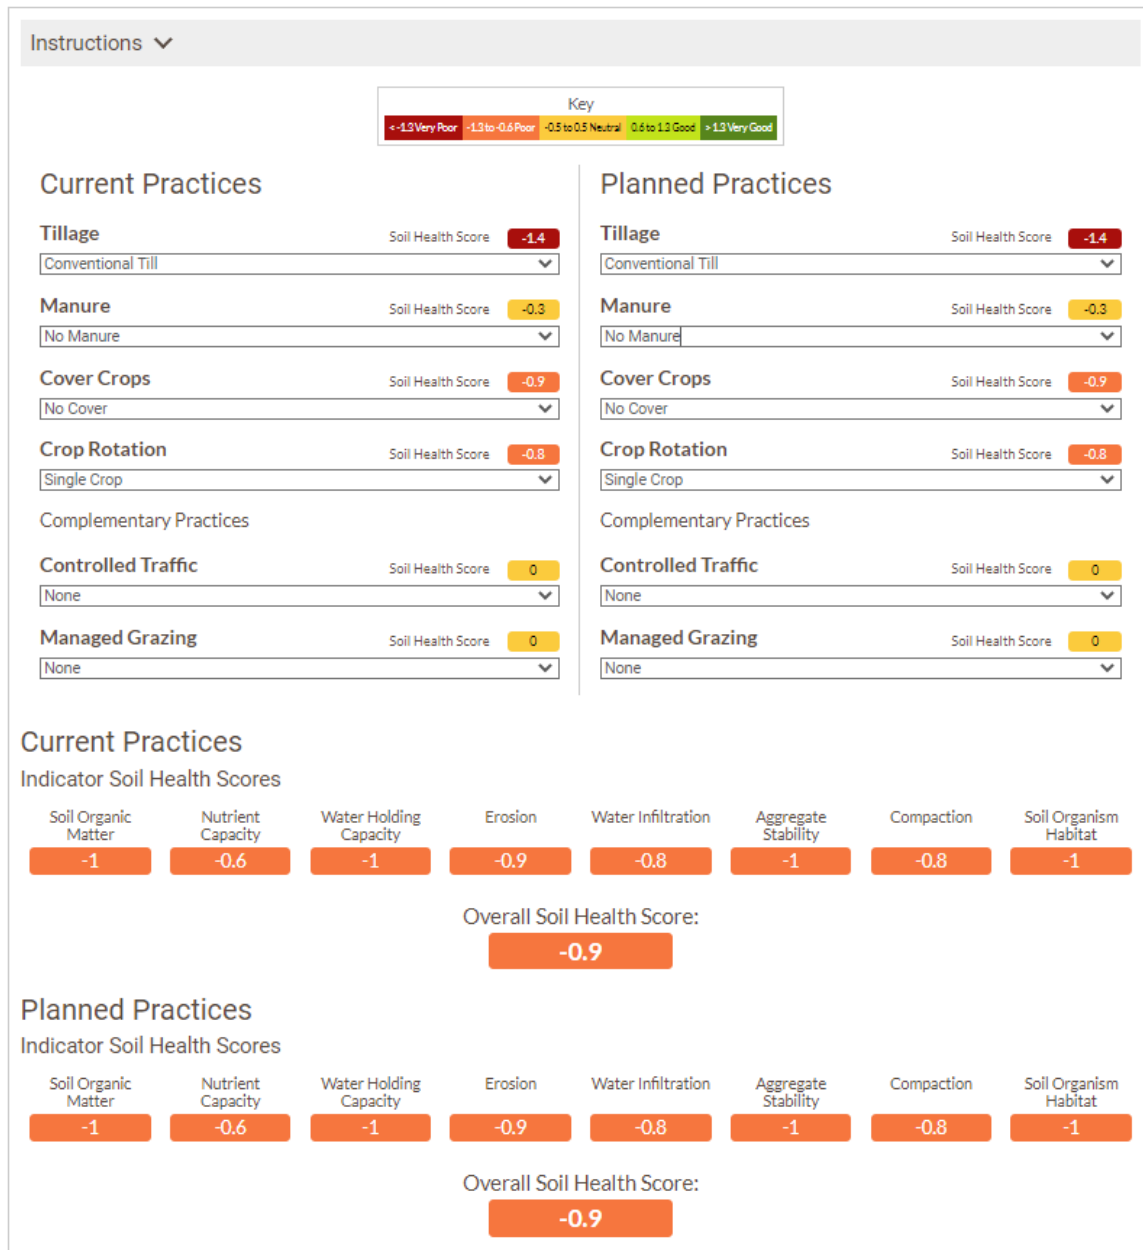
Instructions

Key

< -1.3 Very Poor | -1.3 to -0.6 Poor | -0.5 to 0.5 Neutral | 0.6 to 1.3 Good | > 1.3 Very Good

Current Practices

Tillage Soil Health Score -1.4
Conventional Till

Manure Soil Health Score -0.3
No Manure

Cover Crops Soil Health Score -0.9
No Cover

Crop Rotation Soil Health Score -0.8
Single Crop

Complementary Practices

Controlled Traffic Soil Health Score 0
None

Managed Grazing Soil Health Score 0
None

Planned Practices

Tillage Soil Health Score -1.4
Conventional Till

Manure Soil Health Score -0.3
No Manure

Cover Crops Soil Health Score -0.9
No Cover

Crop Rotation Soil Health Score -0.8
Single Crop

Complementary Practices

Controlled Traffic Soil Health Score 0
None

Managed Grazing Soil Health Score 0
None

Current Practices

Indicator Soil Health Scores

| Soil Organic Matter | Nutrient Capacity | Water Holding Capacity | Erosion | Water Infiltration | Aggregate Stability | Compaction | Soil Organism Habitat |
|---|---|---|---|---|---|---|---|
| -1 | -0.6 | -1 | -0.9 | -0.8 | -1 | -0.8 | -1 |

Overall Soil Health Score:
-0.9

Planned Practices

Indicator Soil Health Scores

| Soil Organic Matter | Nutrient Capacity | Water Holding Capacity | Erosion | Water Infiltration | Aggregate Stability | Compaction | Soil Organism Habitat |
|---|---|---|---|---|---|---|---|
| -1 | -0.6 | -1 | -0.9 | -0.8 | -1 | -0.8 | -1 |

Overall Soil Health Score:
-0.9